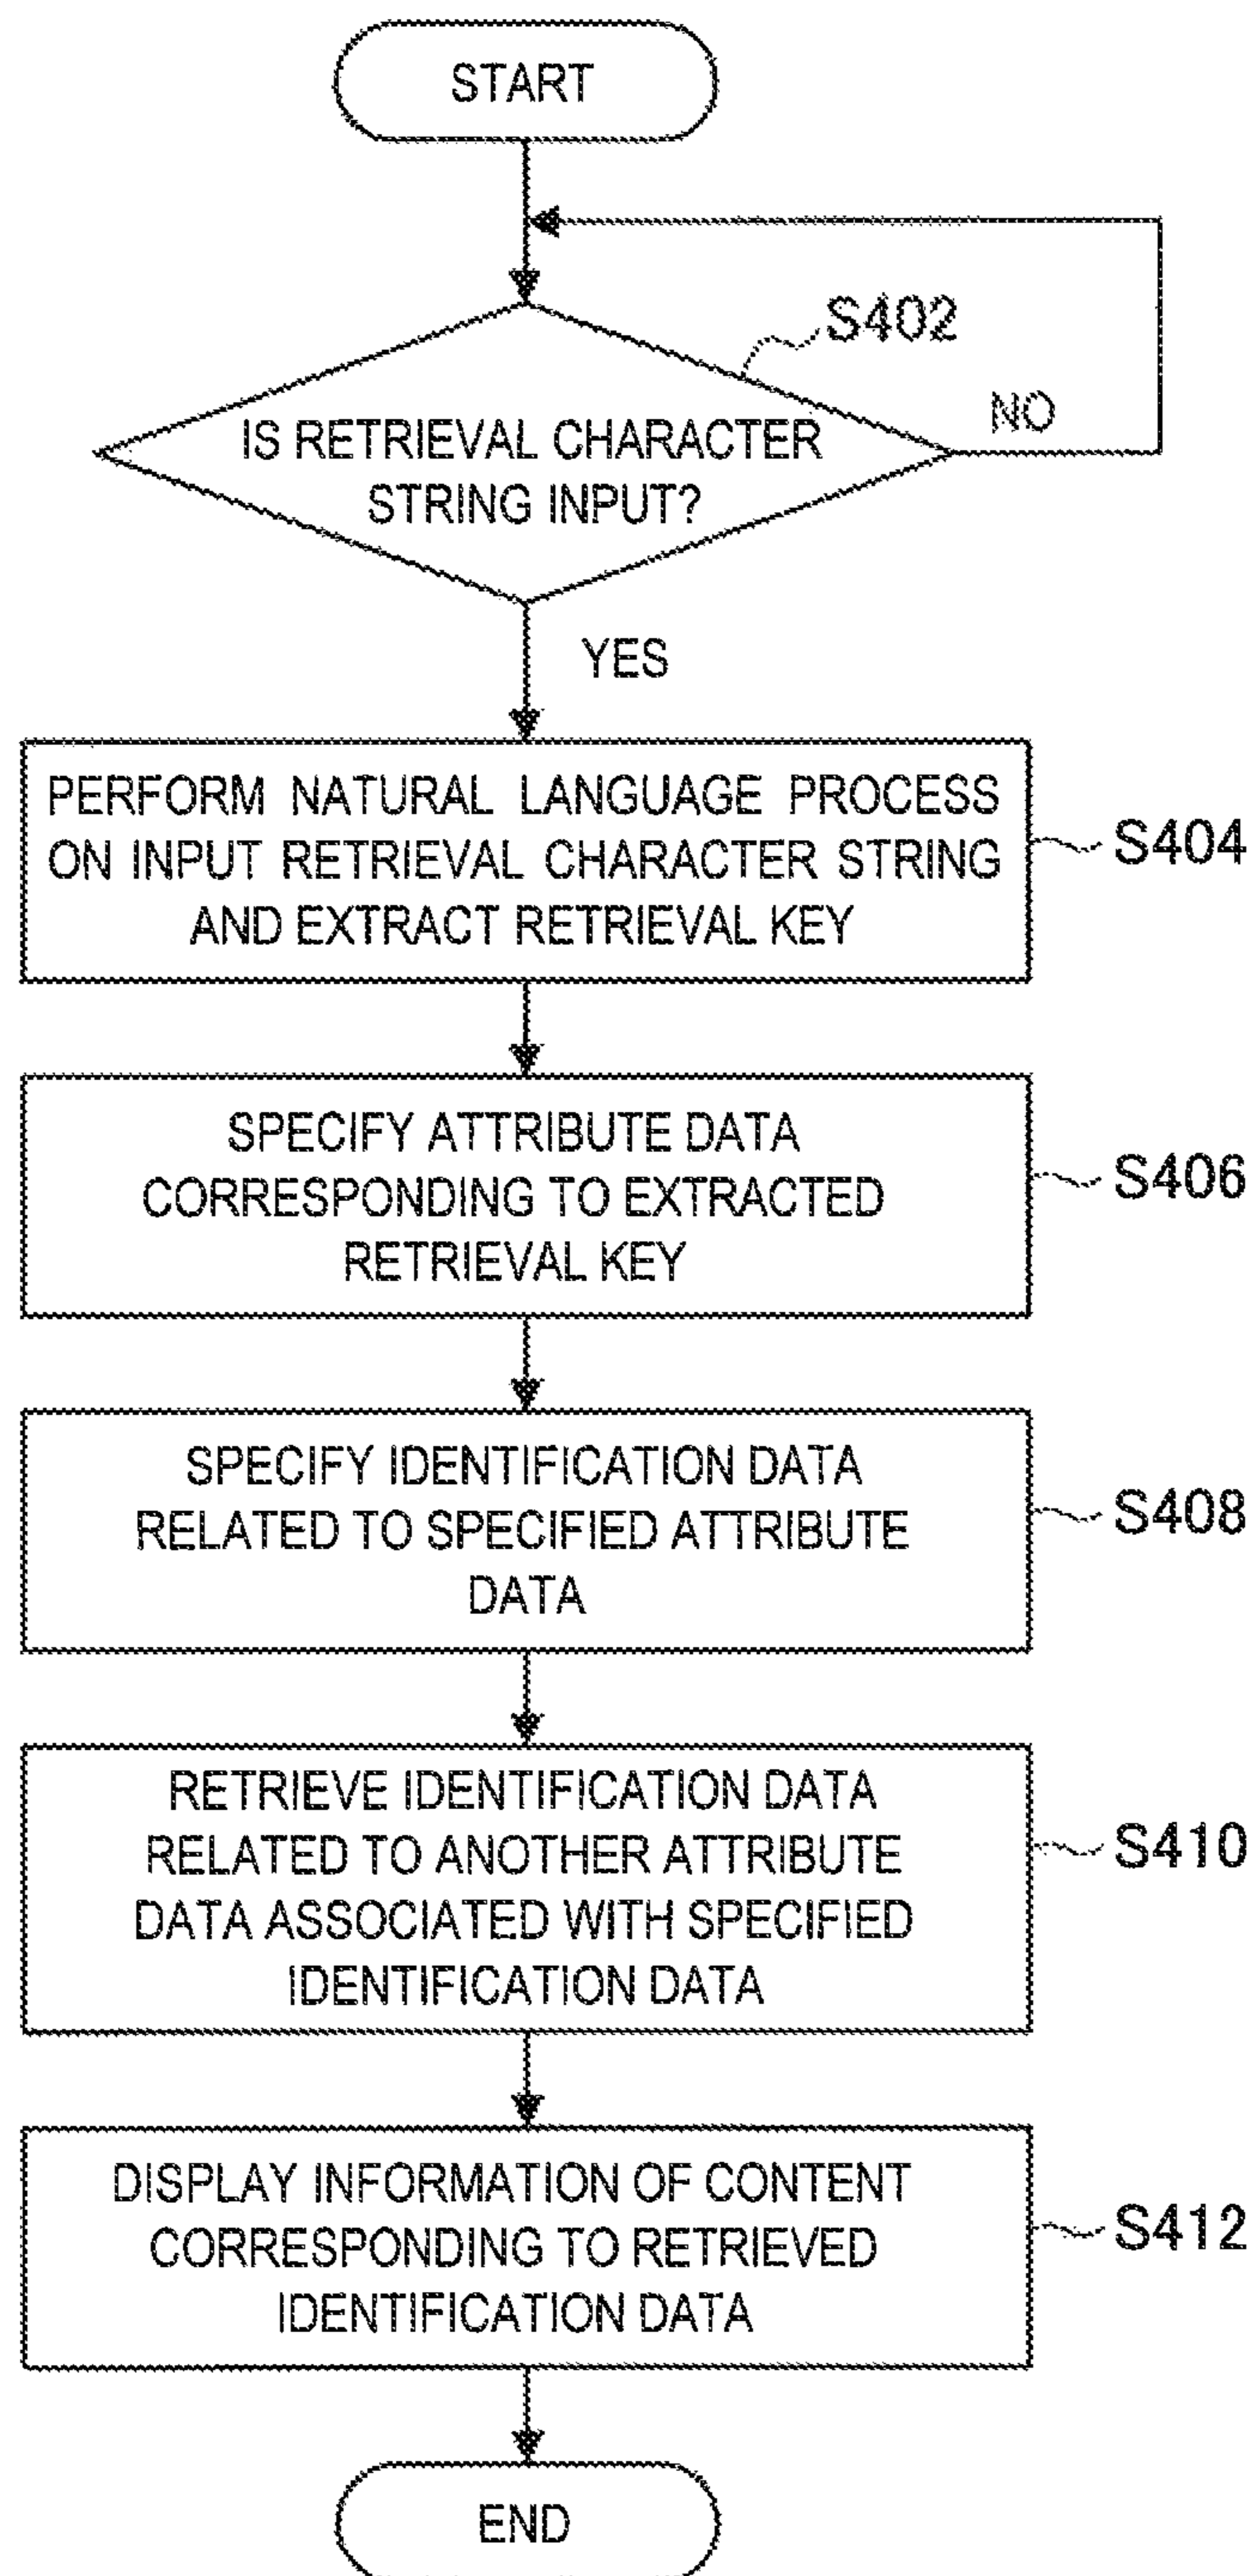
START

S402

IS RETRIEVAL CHARACTER STRING INPUT?

NO

YES

PERFORM NATURAL LANGUAGE PROCESS ON INPUT RETRIEVAL CHARACTER STRING AND EXTRACT RETRIEVAL KEY

S404

SPECIFY ATTRIBUTE DATA CORRESPONDING TO EXTRACTED RETRIEVAL KEY

S406

SPECIFY IDENTIFICATION DATA RELATED TO SPECIFIED ATTRIBUTE DATA

S408

RETRIEVE IDENTIFICATION DATA RELATED TO ANOTHER ATTRIBUTE DATA ASSOCIATED WITH SPECIFIED IDENTIFICATION DATA

S410

DISPLAY INFORMATION OF CONTENT CORRESPONDING TO RETRIEVED IDENTIFICATION DATA

S412

END